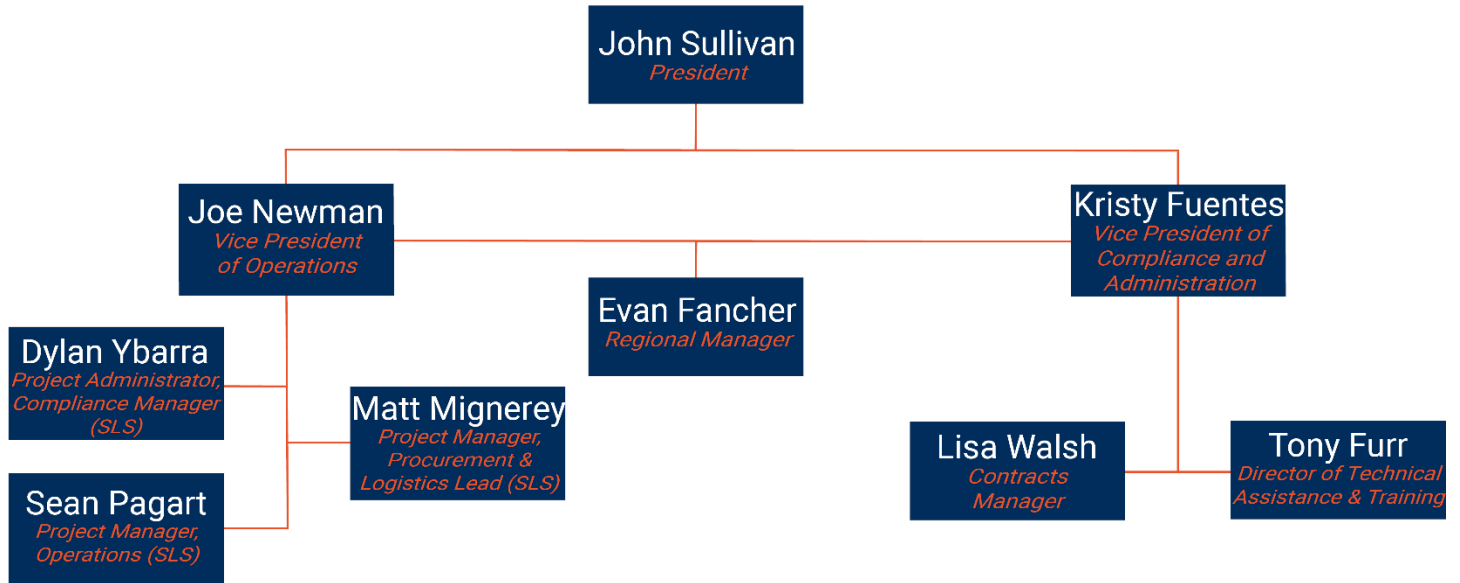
John Sullivan
President

Joe Newman
Vice President of Operations

Kristy Fuentes
Vice President of Compliance and Administration

Evan Fancher
Regional Manager

Dylan Ybarra
Project Administrator, Compliance Manager (SLS)

Matt Mignerey
Project Manager, Procurement & Logistics Lead (SLS)

Sean Pagart
Project Manager, Operations (SLS)

Lisa Walsh
Contracts Manager

Tony Furr
Director of Technical Assistance & Training